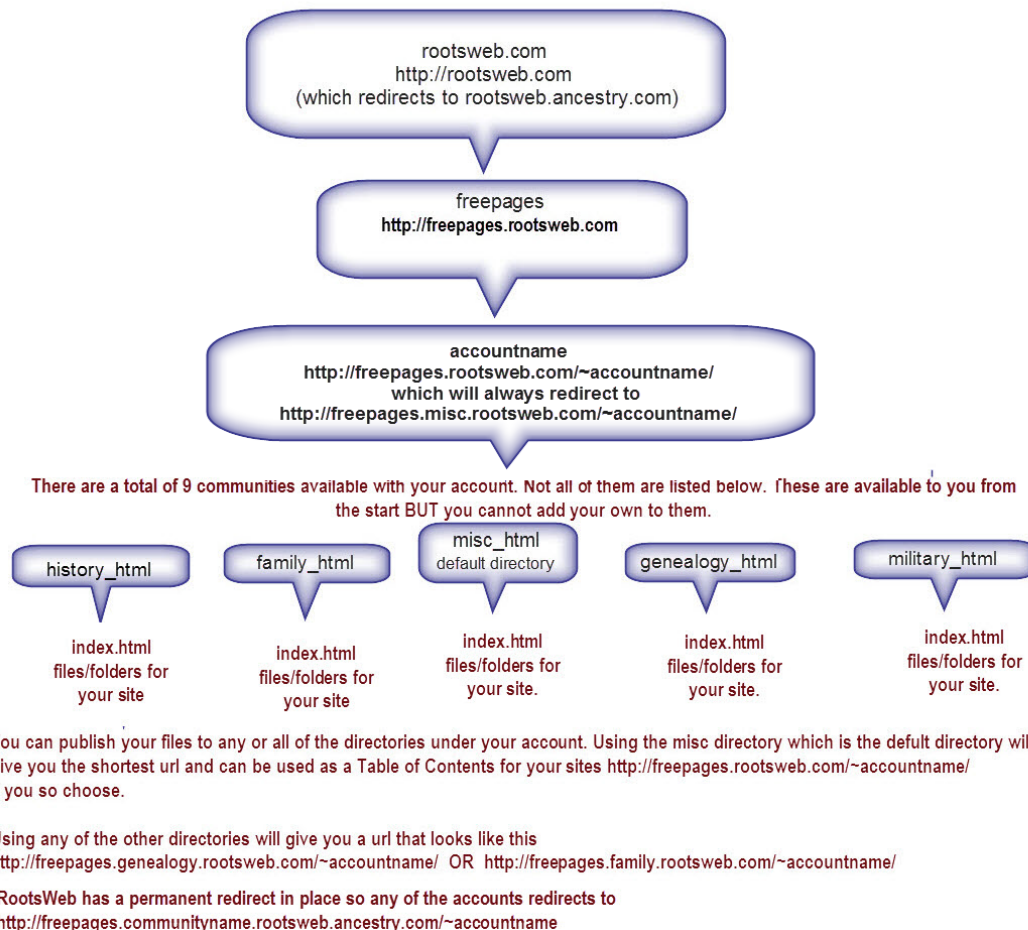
rootsweb.com
http://rootsweb.com
(which redirects to rootsweb.ancestry.com)

freepages
http://freepages.rootsweb.com

accountname
http://freepages.rootsweb.com/~accountname/
which will always redirect to
http://freepages.misc.rootsweb.com/~accountname/

There are a total of 9 communities available with your account. Not all of them are listed below. These are available to you from the start BUT you cannot add your own to them.

history_html

index.html
files/folders for
your site

family_html

index.html
files/folders for
your site

misc_html
default directory

index.html
files/folders for
your site.

genealogy_html

index.html
files/folders for
your site.

military_html

index.html
files/folders for
your site.

ou can publish your files to any or all of the directories under your account. Using the misc directory which is the defult directory wil ive you the shortest url and can be used as a Table of Contents for your sites http://freepages.rootsweb.com/~accountname/ you so choose.

Jsing any of the other directories will give you a url that looks like this
ttp://freepages.genealogy.rootsweb.com/~accountname/ OR http://freepages.family.rootsweb.com/~accountname/

RootsWeb has a permanent redirect in place so any of the accounts redirects to
http://freepages.communityname.rootsweb.ancestry.com/~accountname